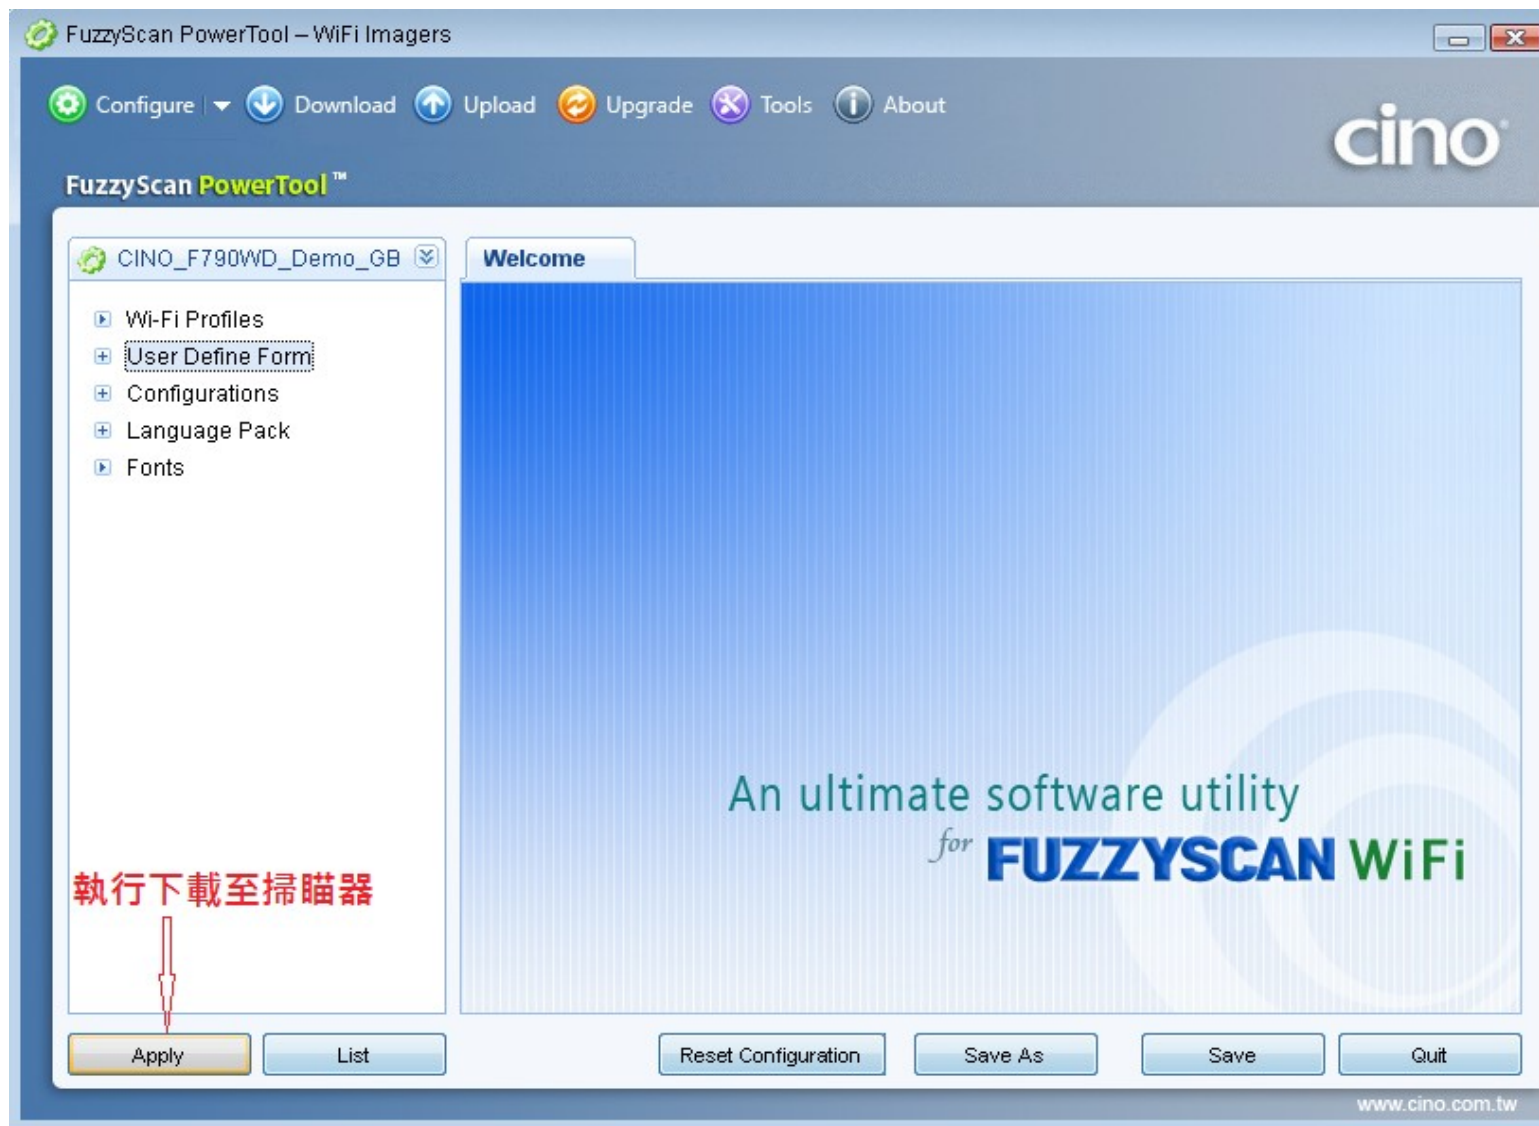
FuzzyScan PowerTool – WiFi Imagers

Configure Download Upload Upgrade Tools About

cino

FuzzyScan PowerTool™

CINO_F790WD_Demo_GB

Wi-Fi Profiles
User Define Form
Configurations
Language Pack
Fonts

Welcome

An ultimate software utility
for FUZZYSCAN WiFi

執行下載至掃瞄器

Apply List Reset Configuration Save As Save Quit

www.cino.com.tw